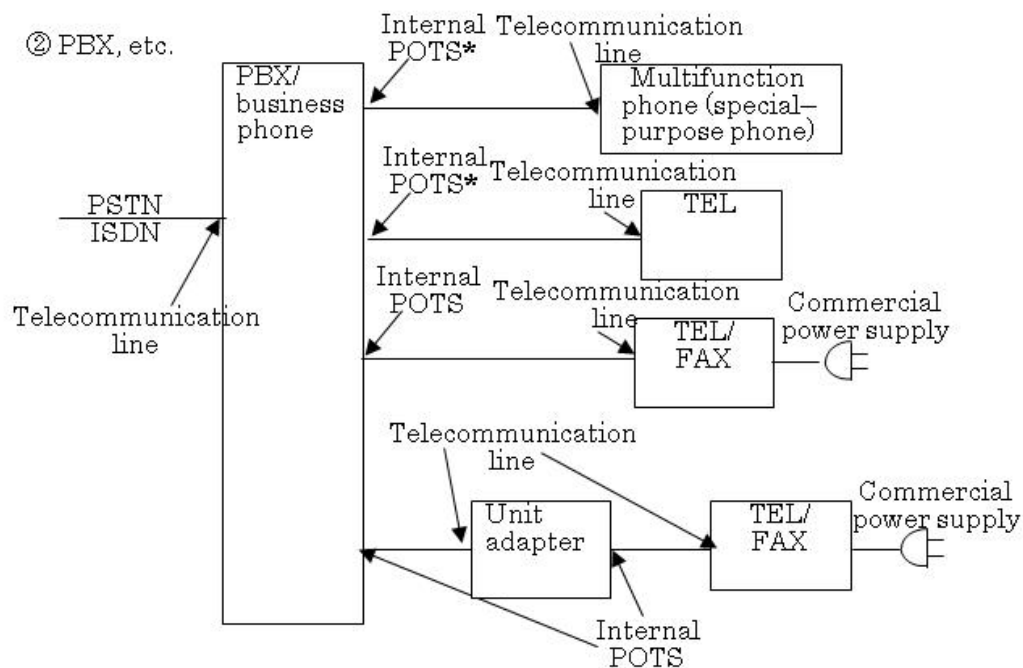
② PBX, etc.

PBX/ business phone

Internal POTS*

Telecommunication line

Multifunction phone (special–purpose phone)

PSTN

ISDN

Telecommunication line

Internal POTS*

Telecommunication line

TEL

Internal POTS

Telecommunication line

TEL/ FAX

Commercial power supply

Telecommunication line

Unit adapter

TEL/ FAX

Commercial power supply

Internal POTS